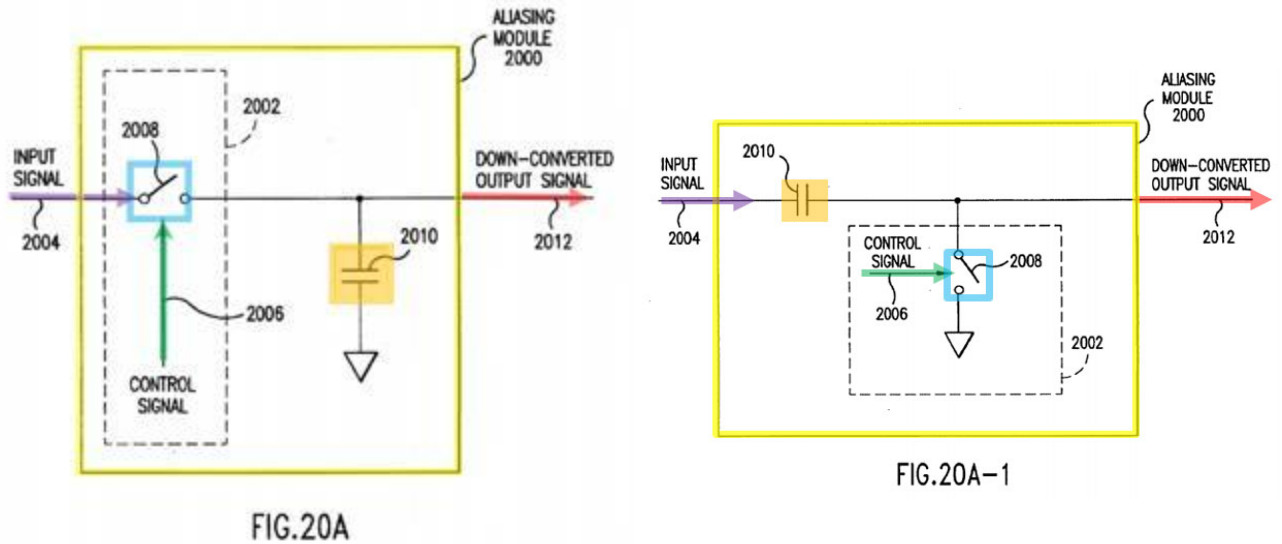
ALIASING MODULE 2000

2002

2008

INPUT SIGNAL

2004

DOWN-CONVERTED OUTPUT SIGNAL

2012

2010

2006

CONTROL SIGNAL

FIG.20A

ALIASING MODULE 2000

2010

INPUT SIGNAL

2004

DOWN-CONVERTED OUTPUT SIGNAL

2012

CONTROL SIGNAL

2008

2006

2002

FIG.20A-1